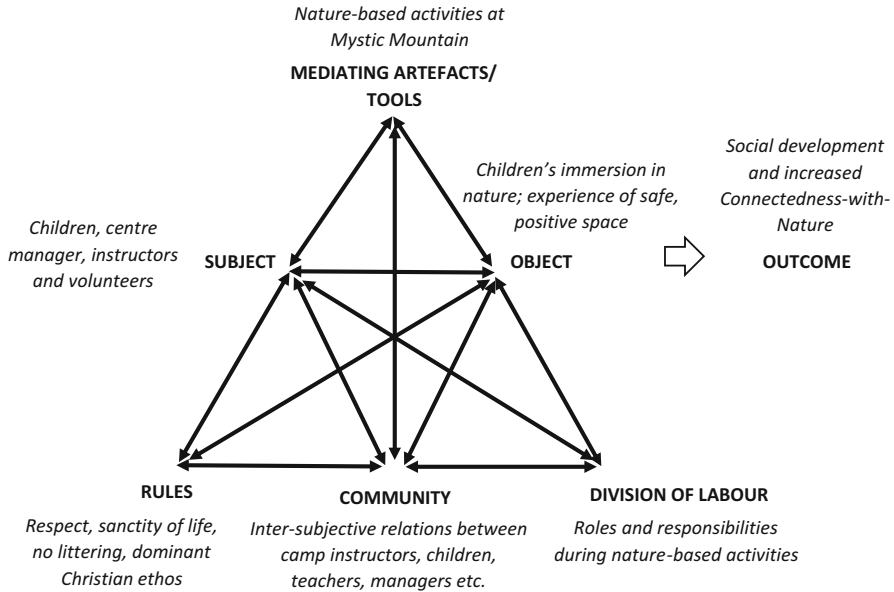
Nature-based activities at Mystic Mountain

MEDIATING ARTEFACTS/ TOOLS

Children, centre manager, instructors and volunteers

SUBJECT

Children's immersion in nature; experience of safe, positive space

OBJECT

Social development and increased Connectedness-with-Nature

OUTCOME

RULES

Respect, sanctity of life, no littering, dominant Christian ethos

COMMUNITY

Inter-subjective relations between camp instructors, children, teachers, managers etc.

DIVISION OF LABOUR

Roles and responsibilities during nature-based activities